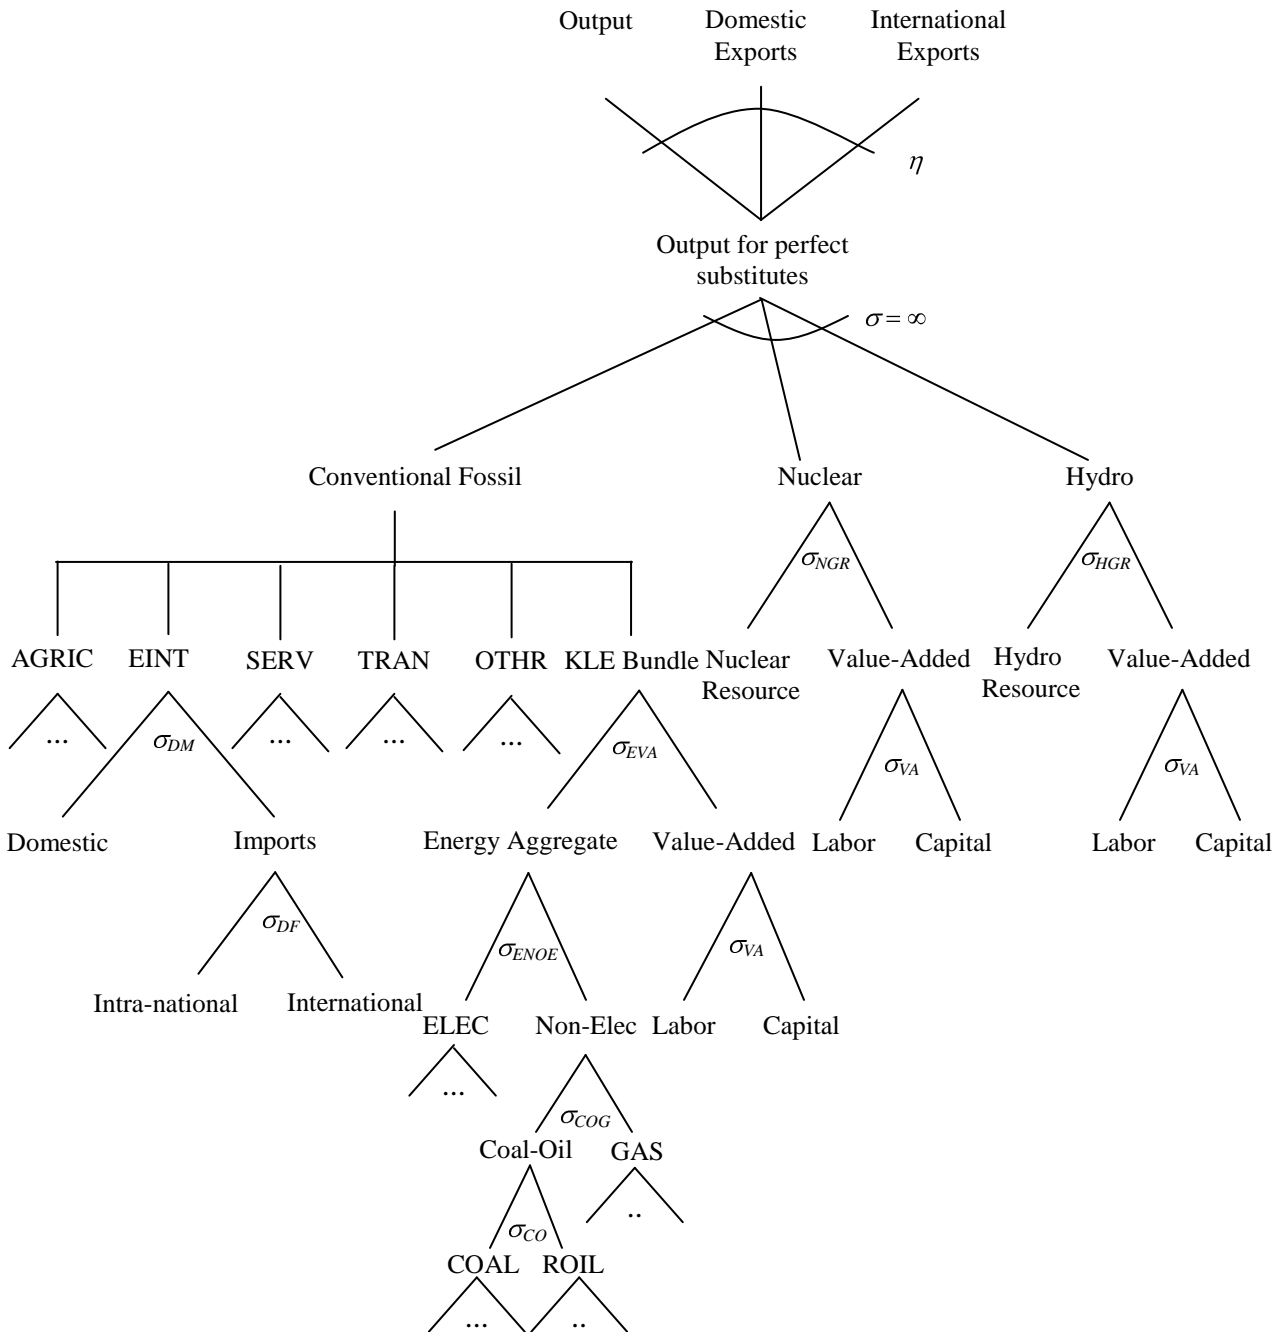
Output Domestic Exports International Exports

$\eta$

Output for perfect substitutes

$\sigma = \infty$

Conventional Fossil Nuclear Hydro

$\sigma_{NGR}$ $\sigma_{HGR}$

AGRIC EINT SERV TRAN OTHR KLE Bundle Nuclear Resource Value-Added Hydro Resource Value-Added

… $\sigma_{DM}$ … … … $\sigma_{EVA}$ $\sigma_{VA}$ $\sigma_{VA}$

Domestic Imports Energy Aggregate Value-Added Labor Capital Labor Capital

$\sigma_{DF}$ $\sigma_{ENOE}$ $\sigma_{VA}$

Intra-national International ELEC Non-Elec Labor Capital

… $\sigma_{COG}$

Coal-Oil GAS

$\sigma_{CO}$ ..

COAL ROIL

… ..